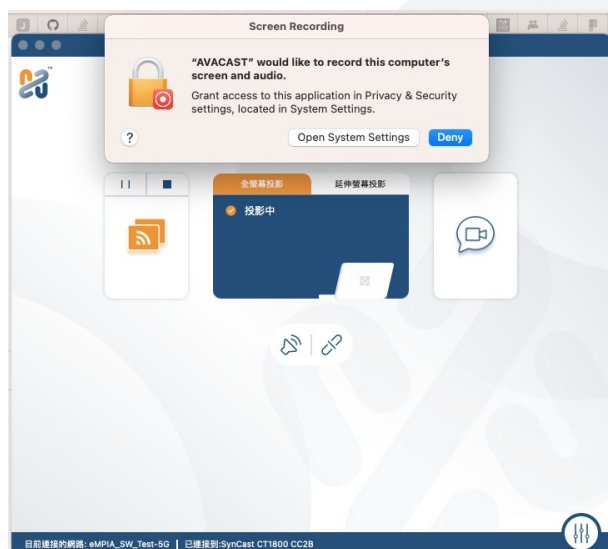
Screen Recording

"AVACAST" would like to record this computer's screen and audio.

Grant access to this application in Privacy & Security settings, located in System Settings.

?

Open System Settings

Deny

全螢幕投影

延伸螢幕投影

投影中

目前連接的網路: eMPIA_SW_Test-5G | 已連接到:SynCast CT1800 CC2B